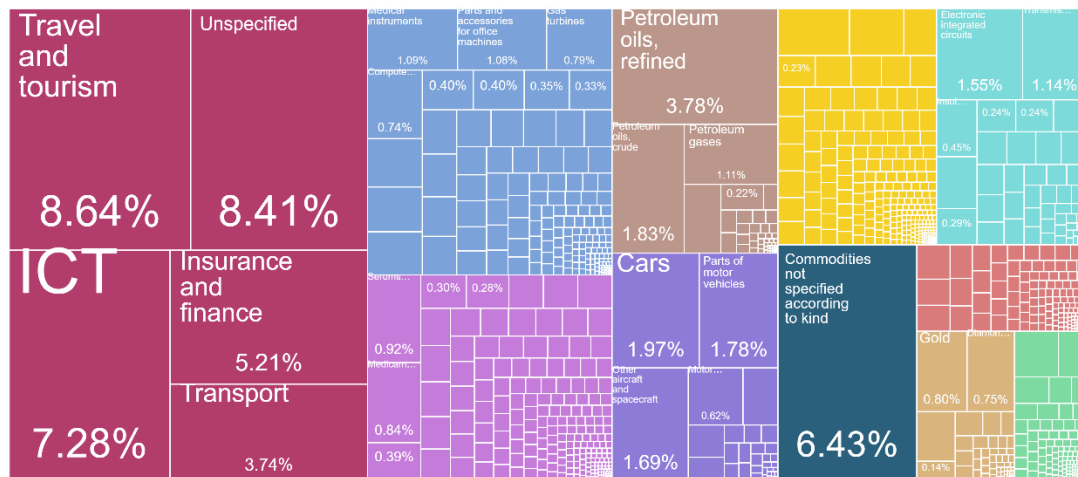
Travel and tourism

8.64%

Unspecified

8.41%

ICT

7.28%

Insurance and finance

5.21%

Transport

3.74%

Medical instruments

1.09%

Parts and accessories for office machines

1.08%

Gas turbines

0.79%

Compute...

0.74%

0.40%

0.40%

0.35%

0.33%

Serums...

0.30%

0.28%

0.92%

Medicam...

0.84%

0.39%

Petroleum oils, refined

3.78%

Petroleum oils, crude

1.83%

Petroleum gases

1.11%

0.22%

Cars

1.97%

Parts of motor vehicles

1.78%

Other aircraft and spacecraft

1.69%

Motor...

0.62%

0.23%

Electronic integrated circuits

1.55%

Transmis...

1.14%

Insul...

0.45%

0.24%

0.24%

0.29%

Commodities not specified according to kind

6.43%

Gold

0.80%

Diamon...

0.75%

0.14%